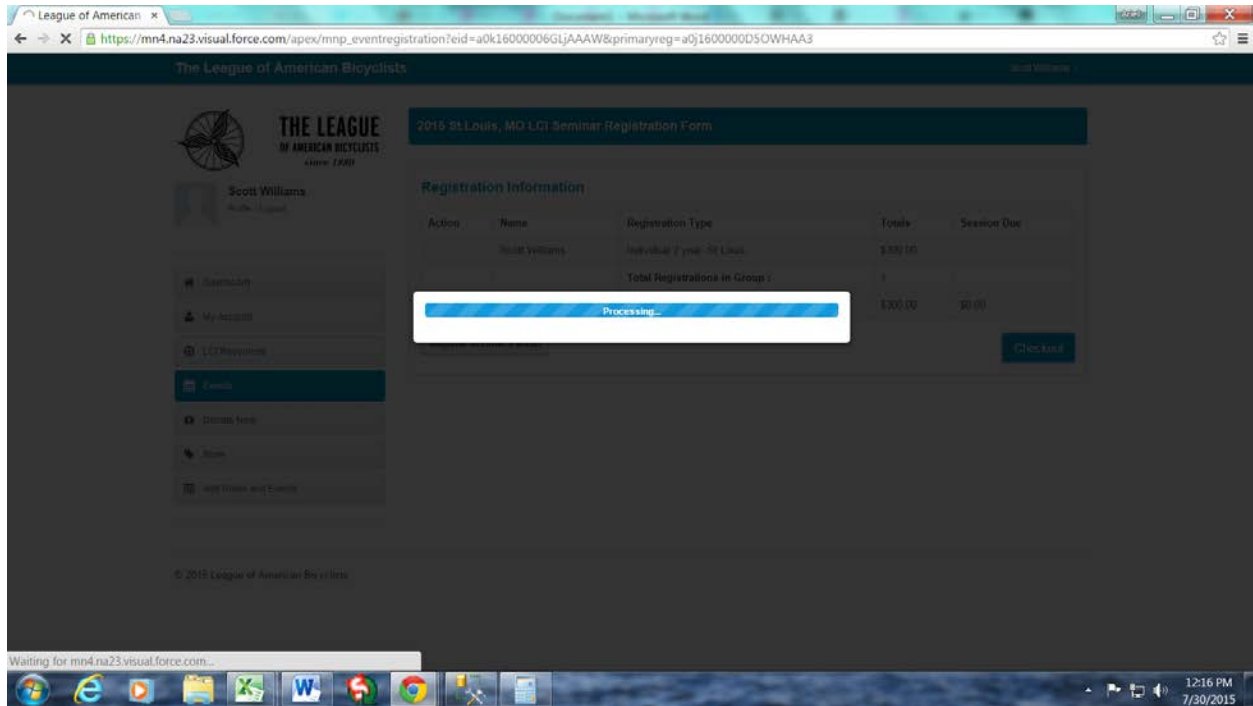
League of American ×

https://mn4.na23.visual.force.com/apex/mnp_eventregistration?eid=a0k16000006GLjAAAW&primaryreg=a0j1600000D5OWHAA3

The League of American Bicyclists

Scott Williams

THE LEAGUE OF AMERICAN BICYCLISTS since 1880

Scott Williams

Profile | Logout

Dashboard

My Account

LCI Resources

Events

Donate Now

Store

Add Rides and Events

2015 St.Louis, MO LCI Seminar Registration Form

Registration Information

| Action | Name | Registration Type | Totals | Session Due |
|---|---|---|---|---|
| | Scott Williams | Individual 2 year St Louis | $300.00 | |
| | | Total Registrations in Group : | 1 | |
| | | | $300.00 | $0.00 |

Processing...

Checkout

© 2015 League of American Bicyclists

Waiting for mn4.na23.visual.force.com...

12:16 PM
7/30/2015